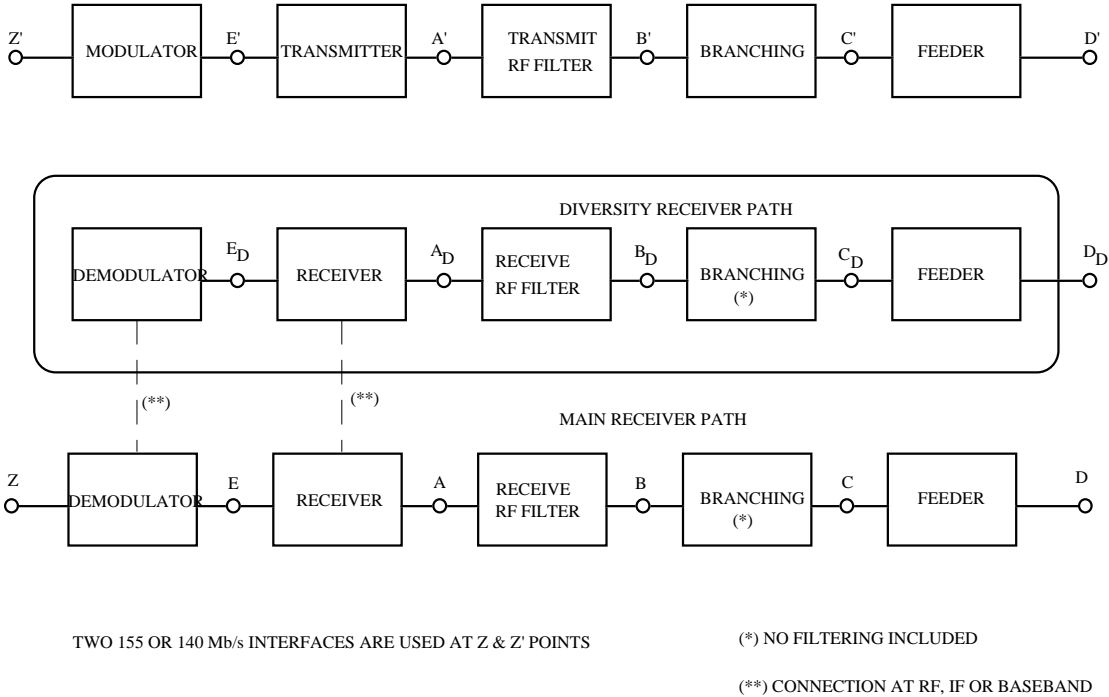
Z' MODULATOR E' TRANSMITTER A' TRANSMIT RF FILTER B' BRANCHING C' FEEDER D'

DIVERSITY RECEIVER PATH

DEMODULATOR $E_D$ RECEIVER $A_D$ RECEIVE RF FILTER $B_D$ BRANCHING (*) $C_D$ FEEDER $D_D$

(**) (**)

MAIN RECEIVER PATH

Z DEMODULATOR E RECEIVER A RECEIVE RF FILTER B BRANCHING (*) C FEEDER D

TWO 155 OR 140 Mb/s INTERFACES ARE USED AT Z & Z' POINTS

(*) NO FILTERING INCLUDED

(**) CONNECTION AT RF, IF OR BASEBAND